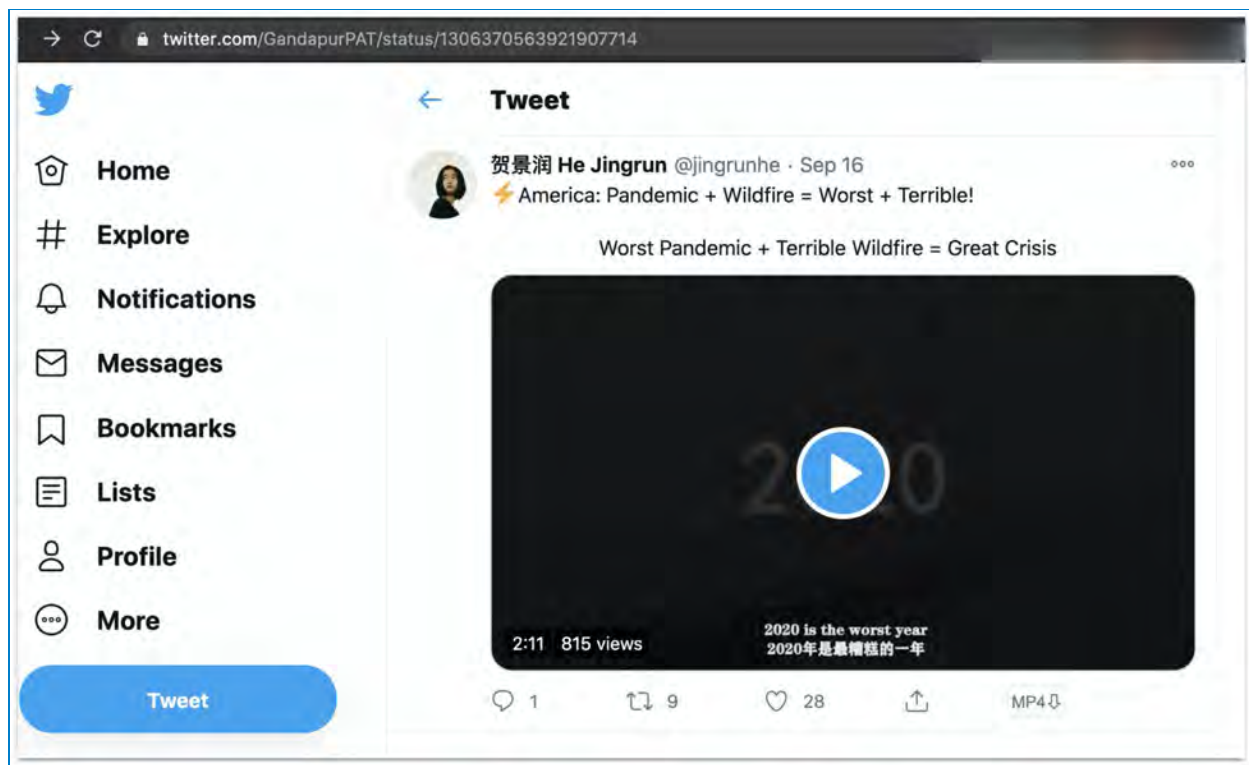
twitter.com/GandapurPAT/status/1306370563921907714

Home
Explore
Notifications
Messages
Bookmarks
Lists
Profile
More
Tweet

Tweet

贺景润 He Jingrun @jingrunhe · Sep 16
⚡America: Pandemic + Wildfire = Worst + Terrible!

Worst Pandemic + Terrible Wildfire = Great Crisis

2020

2:11 815 views

2020 is the worst year
2020年是最糟糕的一年

1 9 28 MP4